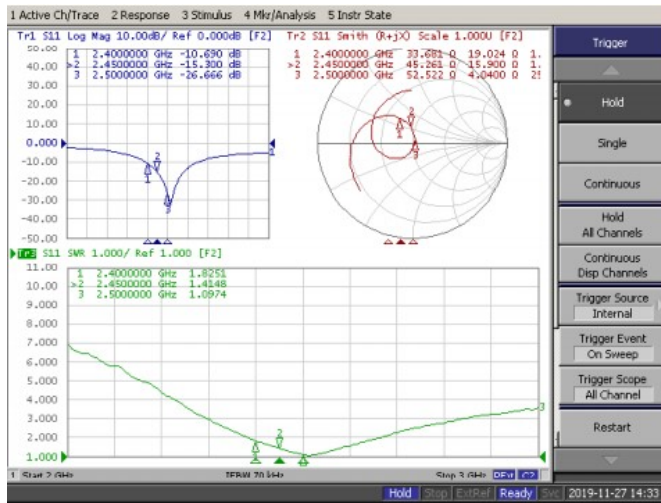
1 Active Ch/Trace 2 Response 3 Stimulus 4 Mkr/Analysis 5 Instr State

Tr1 S11 Log Mag 10.00dB/ Ref 0.000dB [F2]
1 2.4000000 GHz -10.690 dB
>2 2.4500000 GHz -15.300 dB
3 2.5000000 GHz -26.666 dB

50.00
40.00
30.00
20.00
10.00
0.000
-10.00
-20.00
-30.00
-40.00
-50.00

Tr2 S11 Smith (R+jX) Scale 1.000U [F2]
1 2.4000000 GHz 33.681 Ω 19.024 Ω 1.
>2 2.4500000 GHz 45.261 Ω 15.900 Ω 1.
3 2.5000000 GHz 52.522 Ω 4.0400 Ω 25

Tr3 S11 SWR 1.000/ Ref 1.000 [F2]
1 2.4000000 GHz 1.8251
>2 2.4500000 GHz 1.4148
3 2.5000000 GHz 1.0974

11.00
10.00
9.000
8.000
7.000
6.000
5.000
4.000
3.000
2.000
1.000

1 Start 2 GHz IFBW 70 kHz Stop 3 GHz

Trigger
Hold
Single
Continuous
Hold All Channels
Continuous Disp Channels
Trigger Source
Internal
Trigger Event
On Sweep
Trigger Scope
All Channel
Restart

Hold Stop ExtRef Ready Svc 2019-11-27 14:33